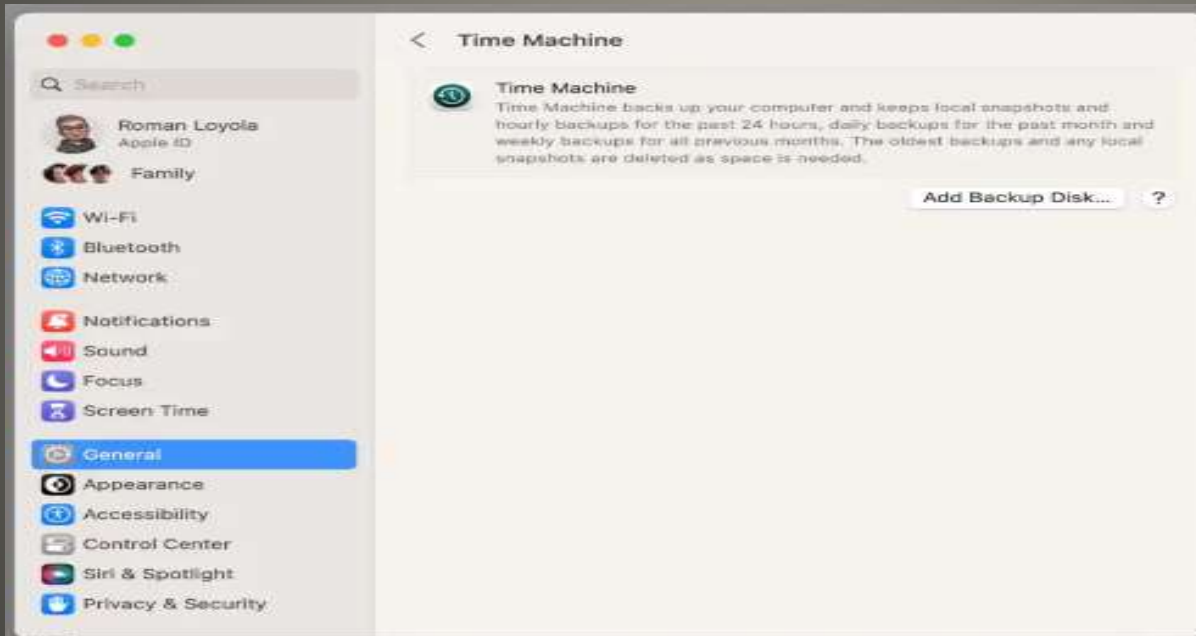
Search

Roman Loyola
Apple ID

Family

Wi-Fi
Bluetooth
Network

Notifications
Sound
Focus
Screen Time

General
Appearance
Accessibility
Control Center
Siri & Spotlight
Privacy & Security

<

Time Machine

Time Machine

Time Machine backs up your computer and keeps local snapshots and hourly backups for the past 24 hours, daily backups for the past month and weekly backups for all previous months. The oldest backups and any local snapshots are deleted as space is needed.

Add Backup Disk...

?